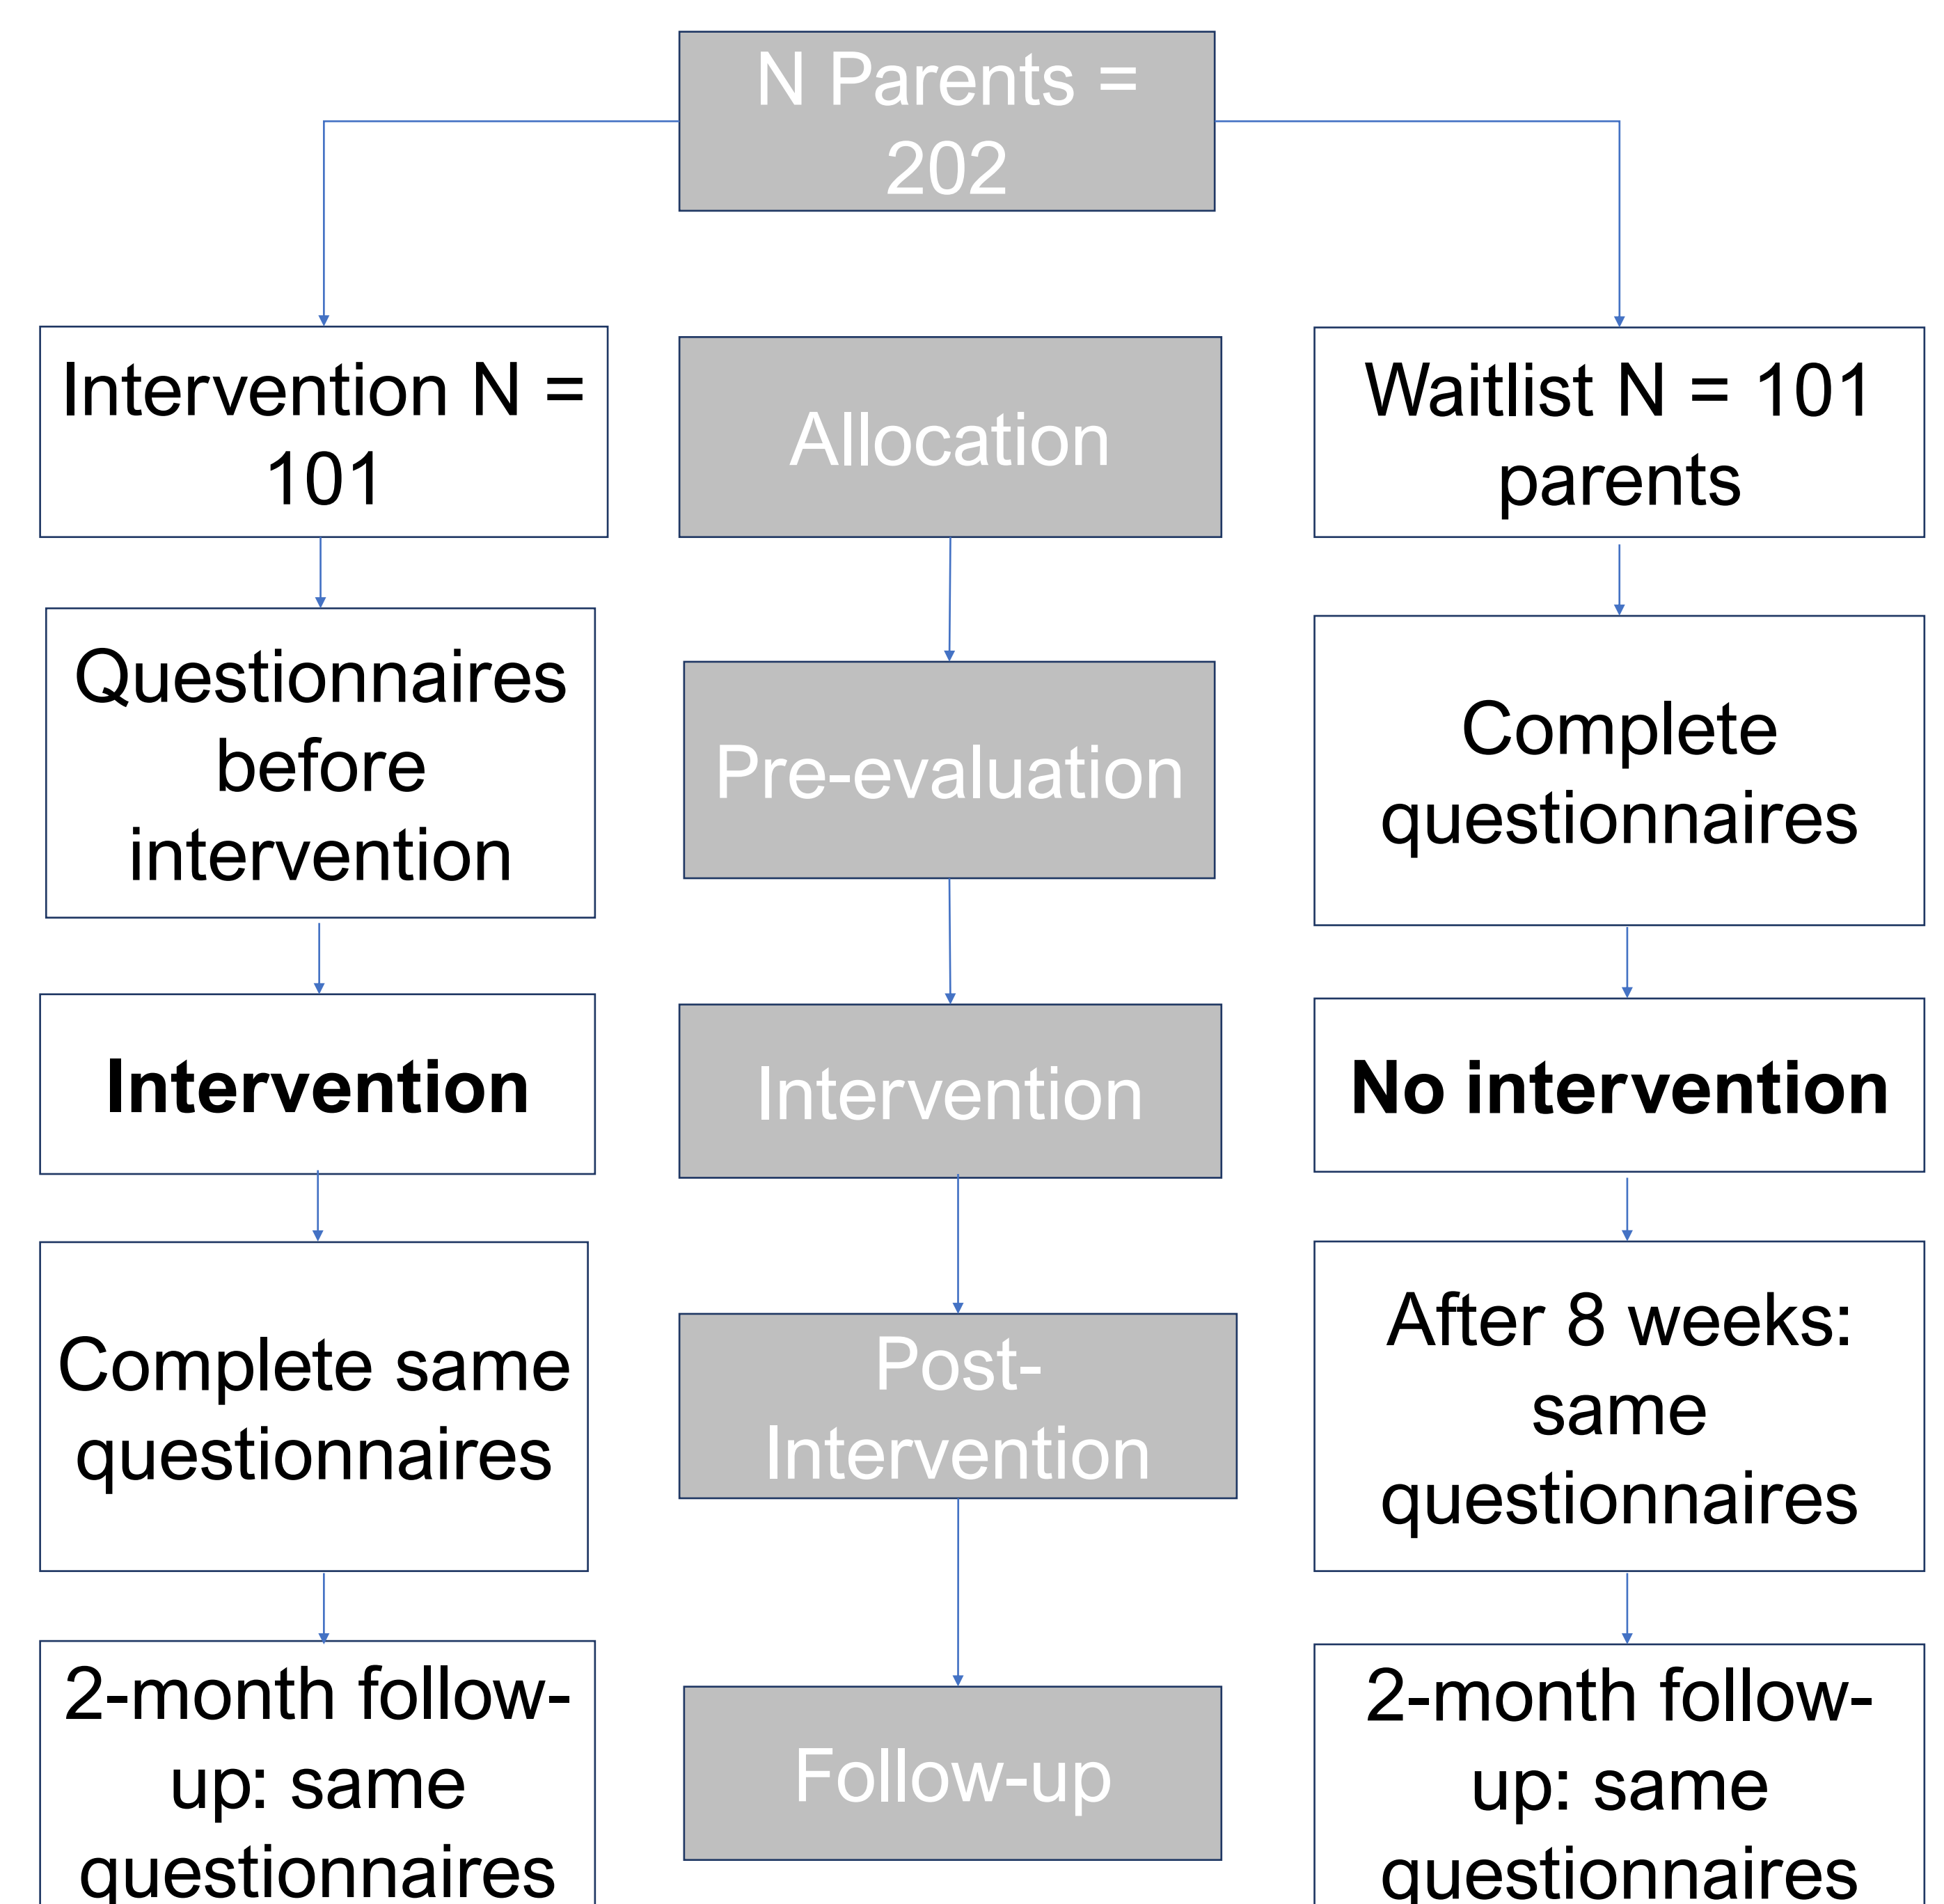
N Parents = 202

Intervention N = 101

Allocation

Waitlist N = 101 parents

Questionnaires before intervention

Pre-evaluation

Complete questionnaires

**Intervention**

Intervention

**No intervention**

Complete same questionnaires

Post-Intervention

After 8 weeks: same questionnaires

2-month follow-up: same questionnaires

Follow-up

2-month follow-up: same questionnaires